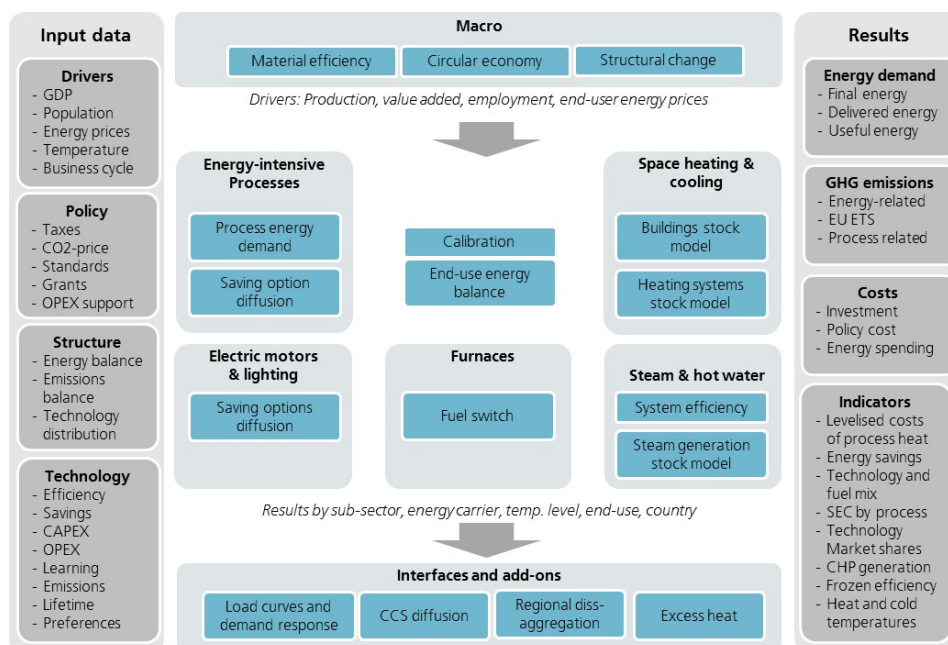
Input data

Drivers
- GDP
- Population
- Energy prices
- Temperature
- Business cycle

Policy
- Taxes
- CO2-price
- Standards
- Grants
- OPEX support

Structure
- Energy balance
- Emissions balance
- Technology distribution

Technology
- Efficiency
- Savings
- CAPEX
- OPEX
- Learning
- Emissions
- Lifetime
- Preferences

Macro

Material efficiency

Circular economy

Structural change

Drivers: Production, value added, employment, end-user energy prices

Energy-intensive Processes

Process energy demand

Saving option diffusion

Calibration

End-use energy balance

Space heating & cooling

Buildings stock model

Heating systems stock model

Electric motors & lighting

Saving options diffusion

Furnaces

Fuel switch

Steam & hot water

System efficiency

Steam generation stock model

Results by sub-sector, energy carrier, temp. level, end-use, country

Interfaces and add-ons

Load curves and demand response

CCS diffusion

Regional diss-aggregation

Excess heat

Results

Energy demand
- Final energy
- Delivered energy
- Useful energy

GHG emissions
- Energy-related
- EU ETS
- Process related

Costs
- Investment
- Policy cost
- Energy spending

Indicators
- Levelised costs of process heat
- Energy savings
- Technology and fuel mix
- SEC by process
- Technology Market shares
- CHP generation
- Frozen efficiency
- Heat and cold temperatures